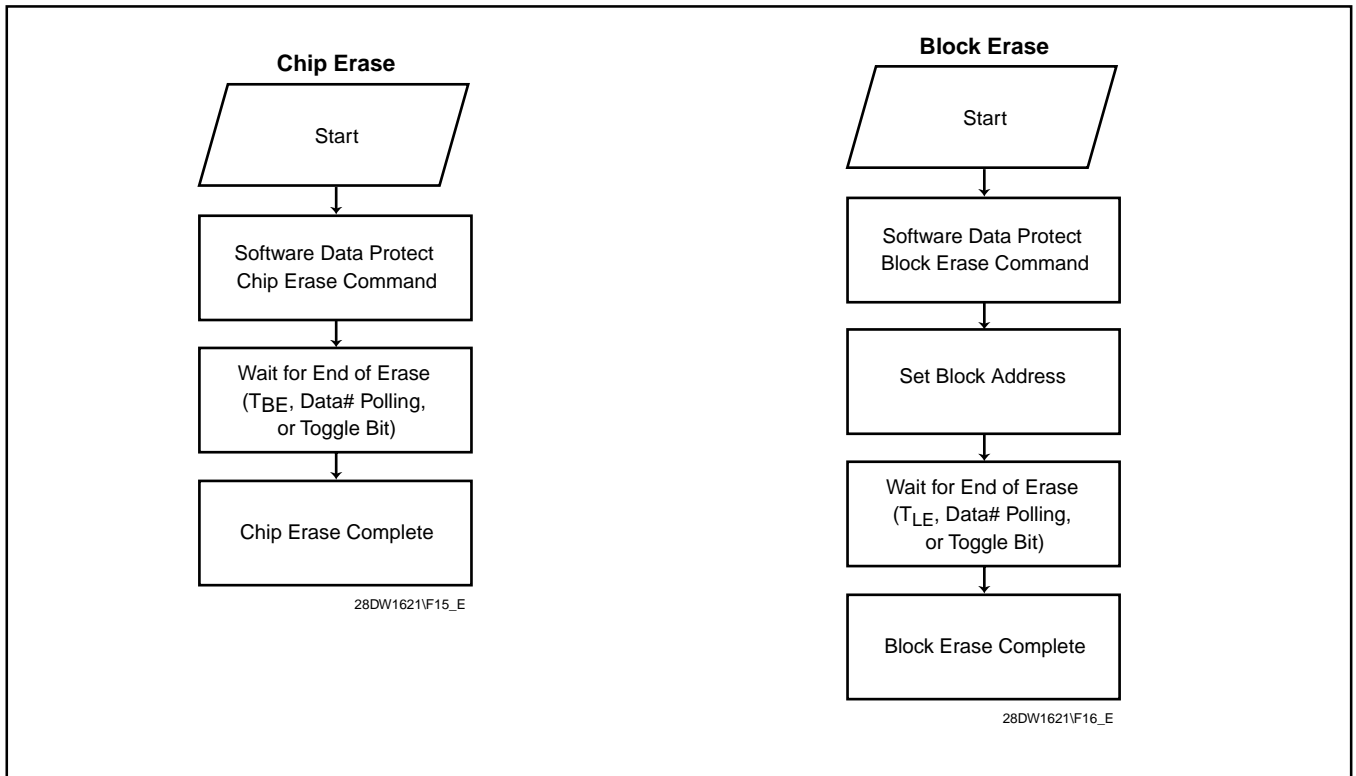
Chip Erase

Start

Software Data Protect Chip Erase Command

Wait for End of Erase ($T_{BE}$, Data# Polling, or Toggle Bit)

Chip Erase Complete

28DW1621\F15_E

Block Erase

Start

Software Data Protect Block Erase Command

Set Block Address

Wait for End of Erase ($T_{LE}$, Data# Polling, or Toggle Bit)

Block Erase Complete

28DW1621\F16_E